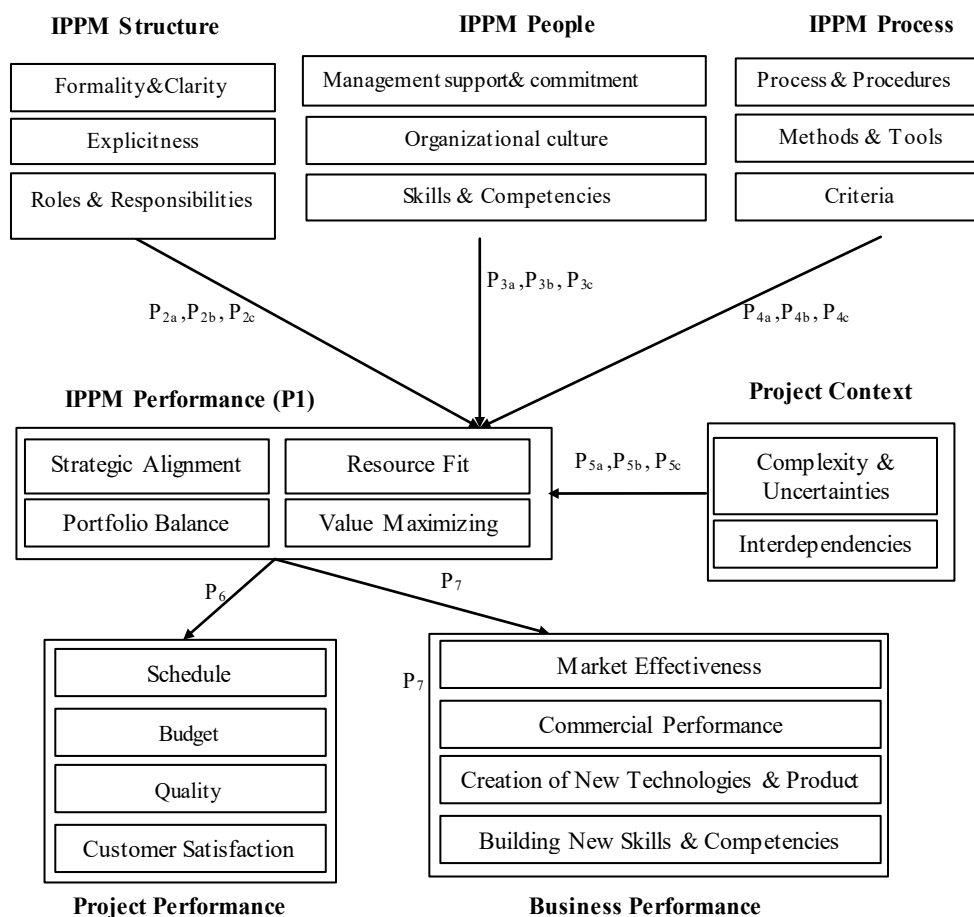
IPPM Structure

Formality&Clarity

Explicitness

Roles & Responsibilities

IPPM People

Management support& commitment

Organizational culture

Skills & Competencies

IPPM Process

Process & Procedures

Methods & Tools

Criteria

$P_{2a}$, $P_{2b}$, $P_{2c}$

$P_{3a}$, $P_{3b}$, $P_{3c}$

$P_{4a}$, $P_{4b}$, $P_{4c}$

IPPM Performance (P1)

Strategic Alignment

Resource Fit

Portfolio Balance

Value Maximizing

Project Context

$P_{5a}$, $P_{5b}$, $P_{5c}$

Complexity & Uncertainties

Interdependencies

$P_6$

$P_7$

Schedule

Budget

Quality

Customer Satisfaction

Project Performance

$P_7$

Market Effectiveness

Commercial Performance

Creation of New Technologies & Product

Building New Skills & Competencies

Business Performance